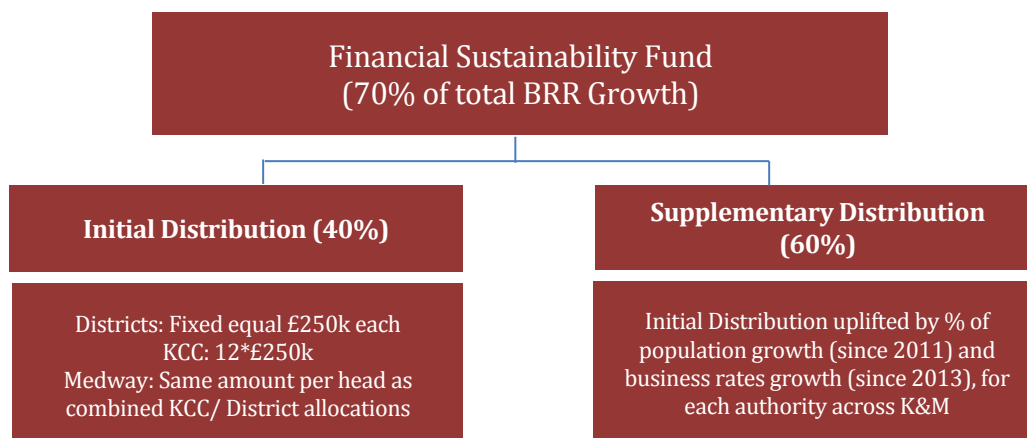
Financial Sustainability Fund
(70% of total BRR Growth)

Initial Distribution (40%)

Districts: Fixed equal £250k each
KCC: 12*£250k
Medway: Same amount per head as combined KCC/ District allocations

Supplementary Distribution (60%)

Initial Distribution uplifted by % of population growth (since 2011) and business rates growth (since 2013), for each authority across K&M